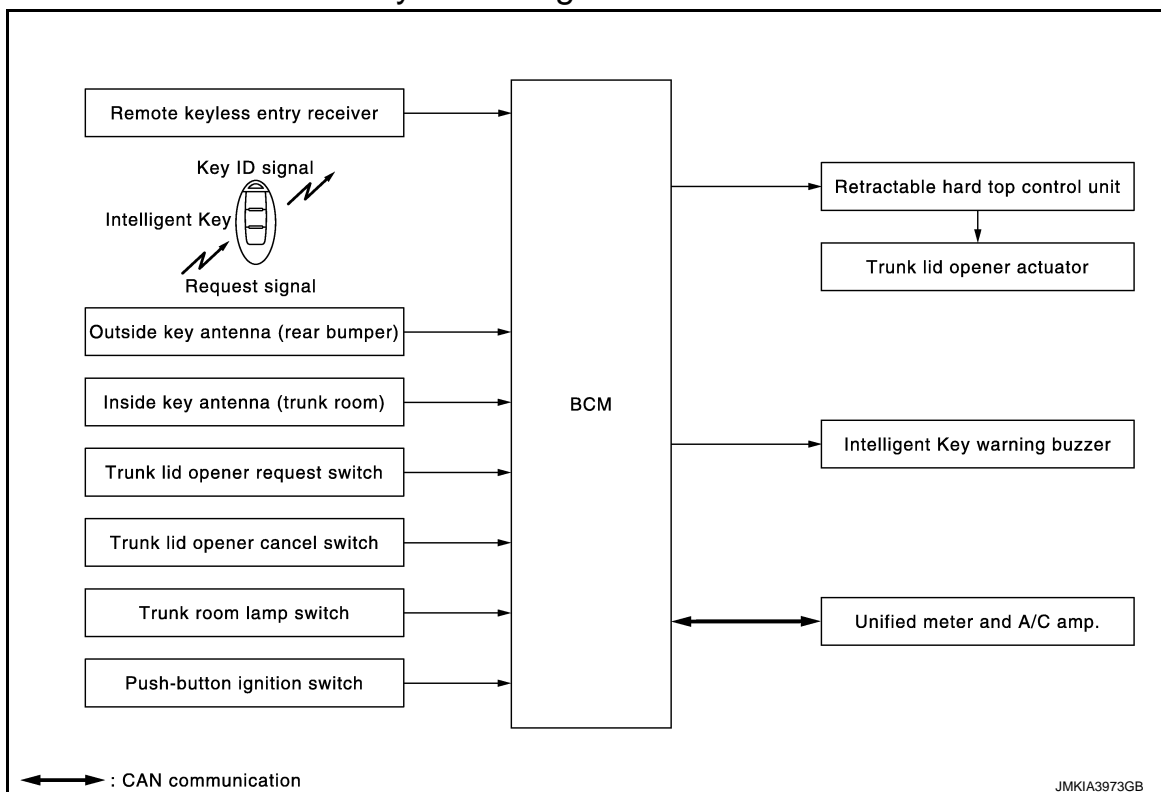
Remote keyless entry receiver

Key ID signal

Intelligent Key

Request signal

Outside key antenna (rear bumper)

Inside key antenna (trunk room)

Trunk lid opener request switch

Trunk lid opener cancel switch

Trunk room lamp switch

Push-button ignition switch

BCM

Retractable hard top control unit

Trunk lid opener actuator

Intelligent Key warning buzzer

Unified meter and A/C amp.

: CAN communication

JMKIA3973GB